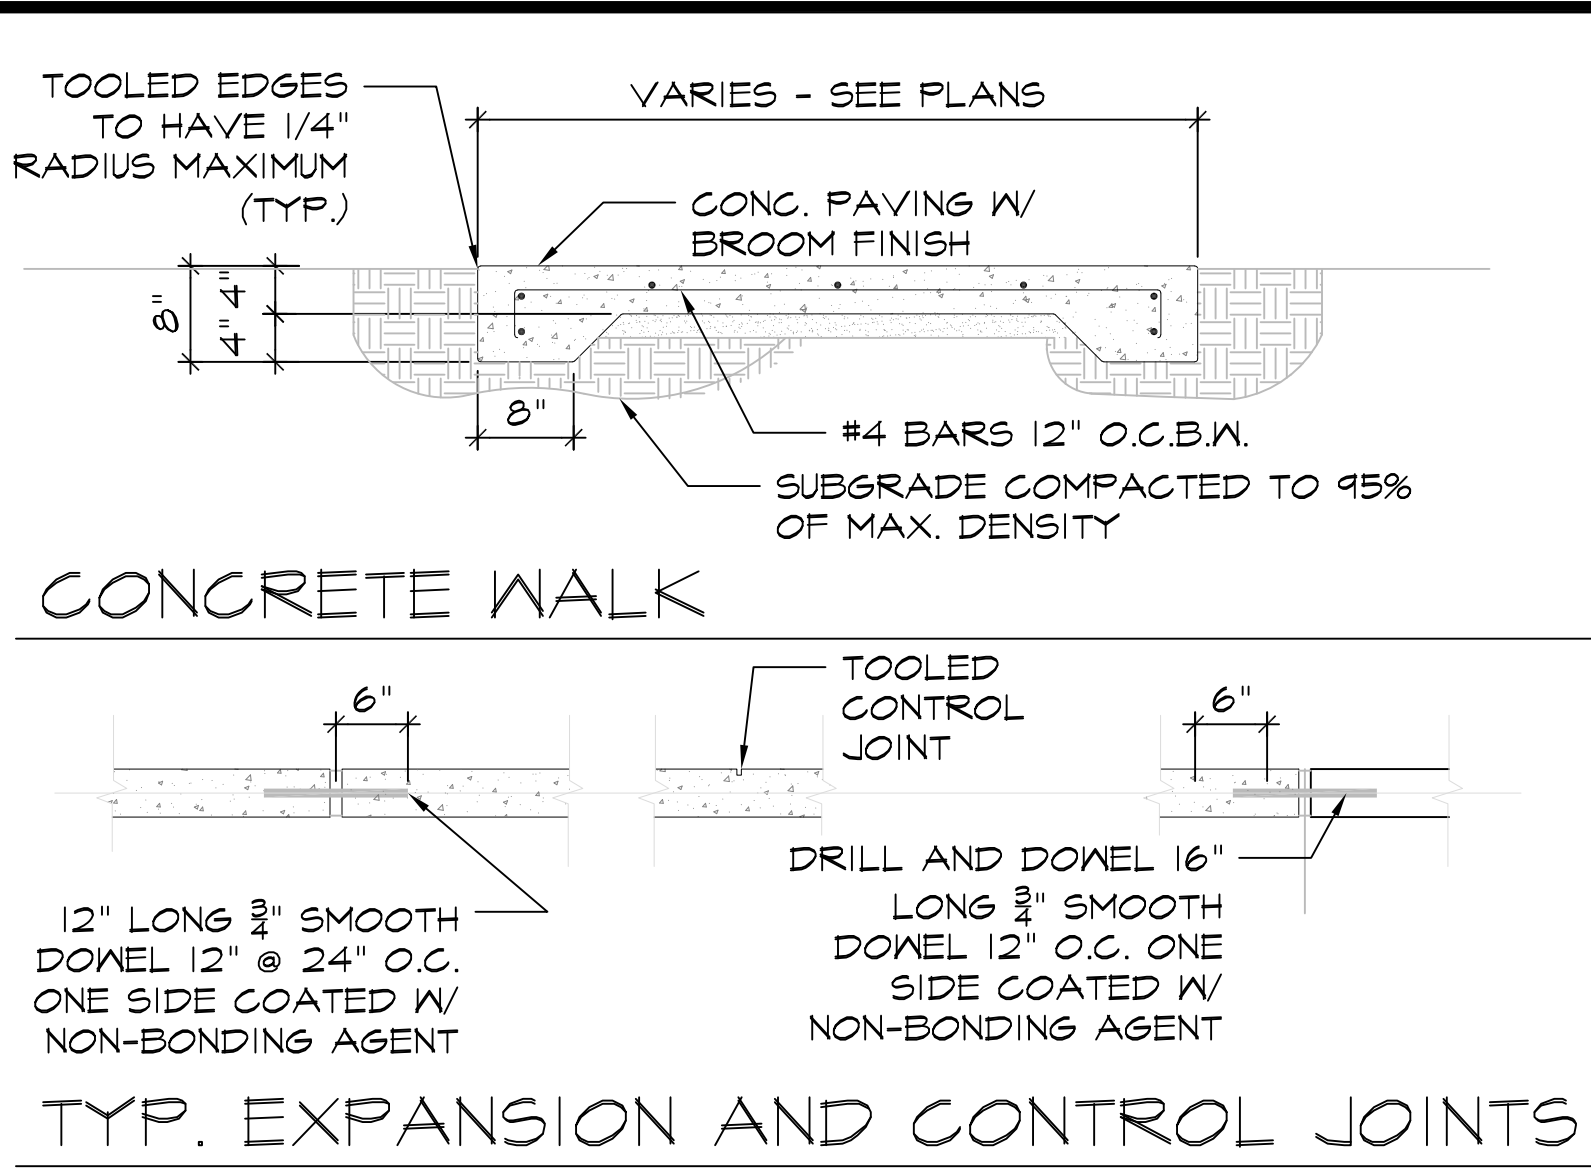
TOOLED EDGES TO HAVE 1/4" RADIUS MAXIMUM (TYP.)

VARIES - SEE PLANS

CONC. PAVING W/ BROOM FINISH

8"

4"

4"

8"

#4 BARS 12" O.C.B.W.

SUBGRADE COMPACTED TO 95% OF MAX. DENSITY

CONCRETE WALK

6"

TOOLED CONTROL JOINT

6"

12" LONG $\frac{3}{4}$" SMOOTH DOWEL 12" @ 24" O.C. ONE SIDE COATED W/ NON-BONDING AGENT

DRILL AND DOWEL 16" LONG $\frac{3}{4}$" SMOOTH DOWEL 12" O.C. ONE SIDE COATED W/ NON-BONDING AGENT

TYP. EXPANSION AND CONTROL JOINTS